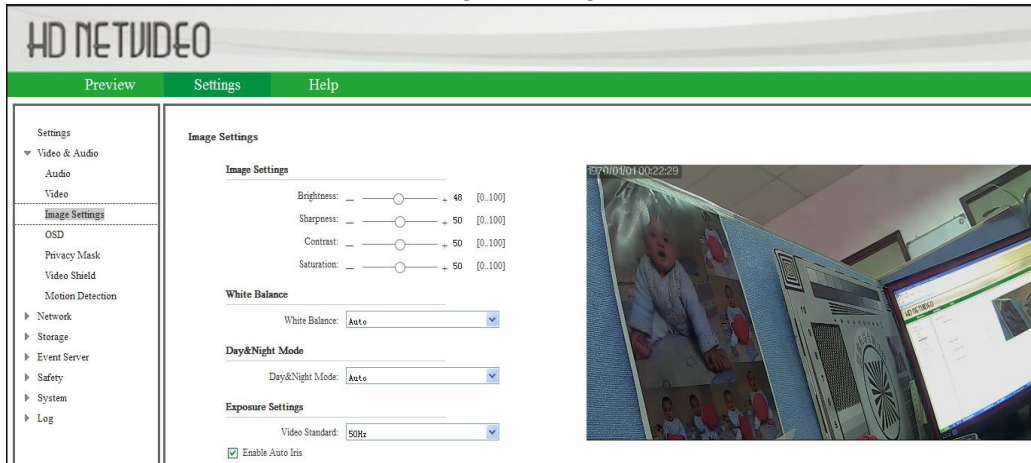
HD NETVIDEO

Preview Settings Help

Settings
Video & Audio
Audio
Video
Image Settings
OSD
Privacy Mask
Video Shield
Motion Detection
Network
Storage
Event Server
Safety
System
Log

Image Settings

Image Settings

Brightness: – + 48 [0..100]
Sharpness: – + 50 [0..100]
Contrast: – + 50 [0..100]
Saturation: – + 50 [0..100]

White Balance

White Balance: Auto

Day&Night Mode

Day&Night Mode: Auto

Exposure Settings

Video Standard: 50Hz

Enable Auto Iris

1970/01/01 00:22:29

HD NETVIDEO